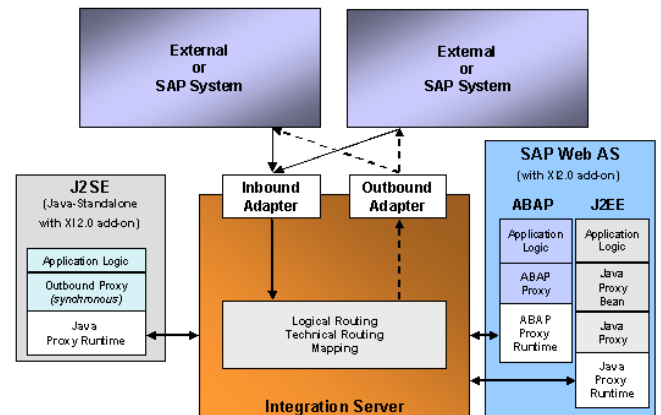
External
or
SAP System

External
or
SAP System

J2SE
(Java-Standalone with XI 2.0 add-on)

Application Logic

Outbound Proxy
(synchronous)

Java
Proxy Runtime

Inbound Adapter

Outbound Adapter

Logical Routing
Technical Routing
Mapping

Integration Server

SAP Web AS
(with XI 2.0 add-on)

ABAP

J2EE

Application Logic

ABAP Proxy

ABAP Proxy Runtime

Application Logic

Java Proxy Bean

Java Proxy

Java Proxy Runtime